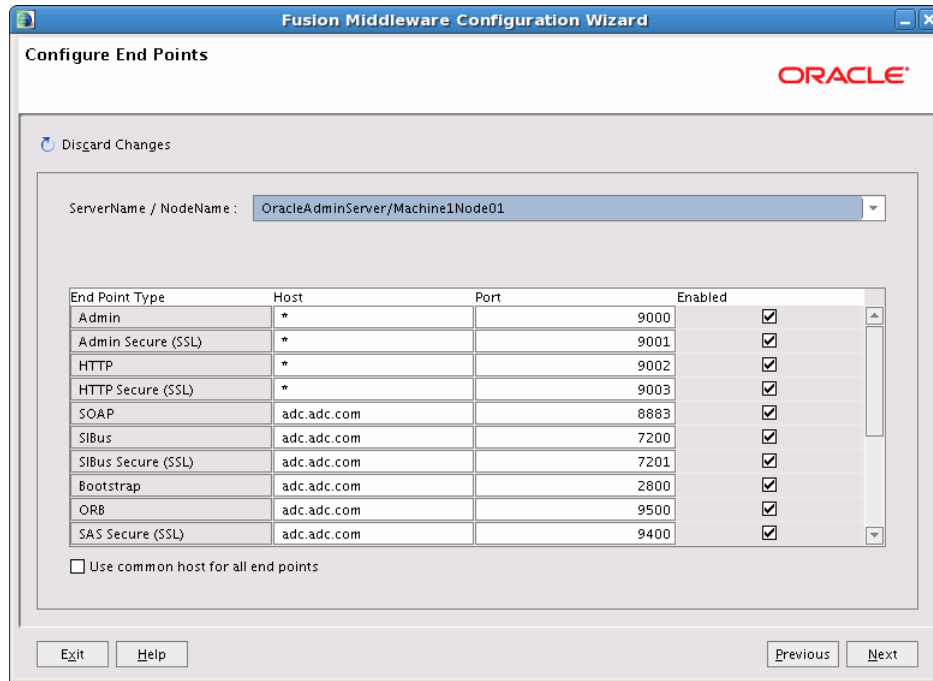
Fusion Middleware Configuration Wizard

Configure End Points

ORACLE

Discard Changes

ServerName / NodeName : OracleAdminServer/Machine1Node01

| End Point Type | Host | Port | Enabled |
|---|---|---|---|
| Admin | * | 9000 | ☑ |
| Admin Secure (SSL) | * | 9001 | ☑ |
| HTTP | * | 9002 | ☑ |
| HTTP Secure (SSL) | * | 9003 | ☑ |
| SOAP | adc.adc.com | 8883 | ☑ |
| SIBus | adc.adc.com | 7200 | ☑ |
| SIBus Secure (SSL) | adc.adc.com | 7201 | ☑ |
| Bootstrap | adc.adc.com | 2800 | ☑ |
| ORB | adc.adc.com | 9500 | ☑ |
| SAS Secure (SSL) | adc.adc.com | 9400 | ☑ |

☐ Use common host for all end points

Exit Help Previous Next